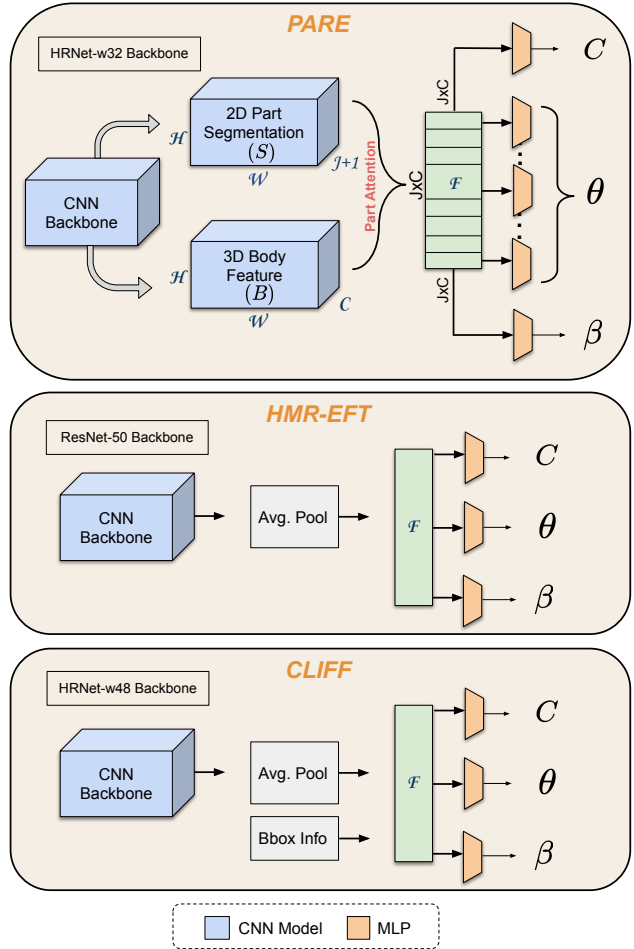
PARE

HRNet-w32 Backbone

CNN Backbone

2D Part Segmentation $(S)$

$\mathcal{H}$

$\mathcal{W}$

$\mathcal{J}+1$

3D Body Feature $(B)$

$\mathcal{H}$

$\mathcal{W}$

$\mathcal{C}$

Part Attention

JxC

JxC

$\mathcal{F}$

JxC

$C$

$\theta$

$\beta$

HMR-EFT

ResNet-50 Backbone

CNN Backbone

Avg. Pool

$\mathcal{F}$

$C$

$\theta$

$\beta$

CLIFF

HRNet-w48 Backbone

CNN Backbone

Avg. Pool

Bbox Info

$\mathcal{F}$

$C$

$\theta$

$\beta$

CNN Model

MLP